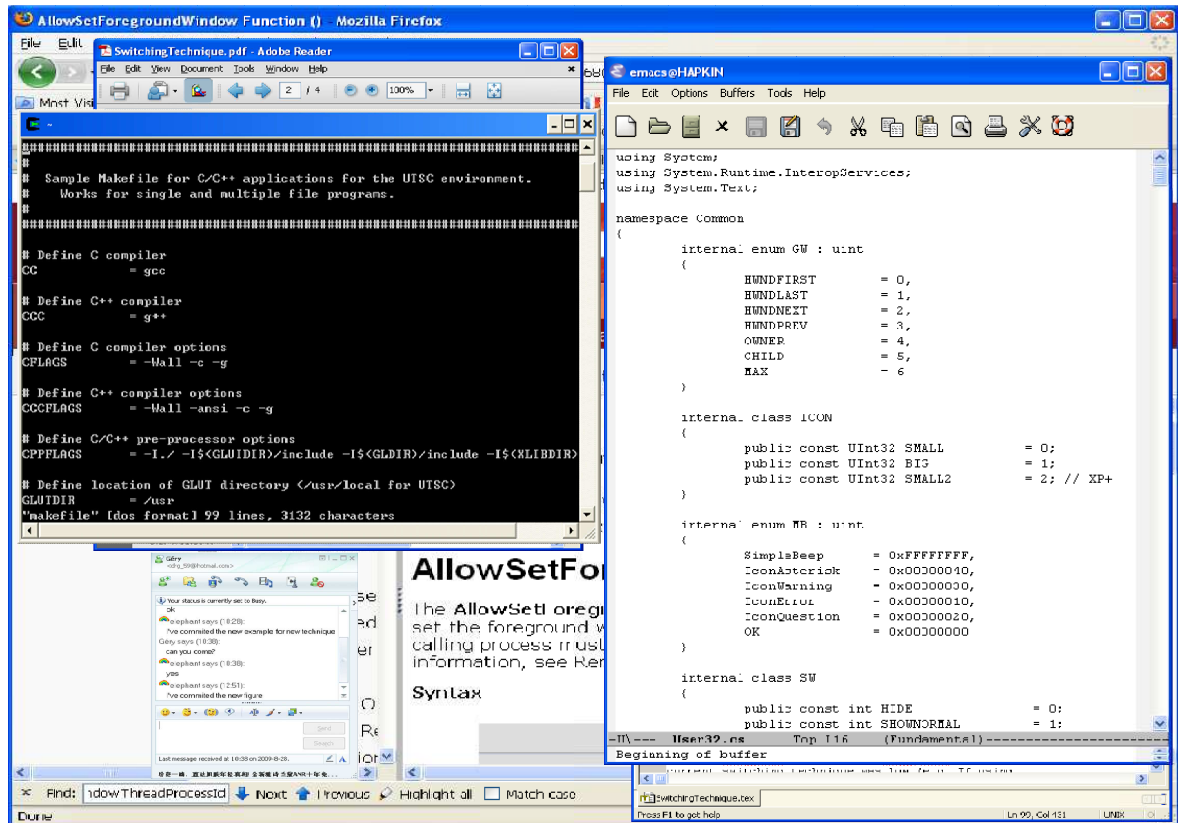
AllowSetForegroundWindow Function () - Mozilla Firefox

File Edit

Most Visi

SwitchingTechnique.pdf - Adobe Reader

File Edit View Document Tools Window Help

2 / 4 100%

##########################################################
#
#   Sample Makefile for C/C++ applications for the UTSC environment.
#     Works for single and multiple file programs.
#
##########################################################

# Define C compiler
CC          = gcc

# Define C++ compiler
CCC         = g++

# Define C compiler options
CFLAGS      = -Wall -c -g

# Define C++ compiler options
CCCFLAGS    = -Wall -ansi -c -g

# Define C/C++ pre-processor options
CPPFLAGS    = -I./ -I$(GLUIDIR)/include -I$(GLDIR)/include -I$(XLIBDIR)

# Define location of GLUT directory (/usr/local for UTSC)
GLUIDIR     = /usr
"makefile" [dos format] 99 lines, 3132 characters

emacs@HAPKIN

File Edit Options Buffers Tools Help

using System;
using System.Runtime.InteropServices;
using System.Text;

namespace Common
{
        internal enum GW : uint
        {
                HWNDFIRST        = 0,
                HWNDLAST         = 1,
                HWNDNEXT         = 2,
                HWNDPREV         = 3,
                OWNER            = 4,
                CHILD            = 5,
                MAX              = 6
        }

        internal class ICON
        {
                public const UInt32 SMALL          = 0;
                public const UInt32 BIG            = 1;
                public const UInt32 SMALL2         = 2; // XP+
        }

        internal enum MB : uint
        {
                SimpleBeep      = 0xFFFFFFFF,
                IconAsterisk    = 0x00000040,
                IconWarning     = 0x00000030,
                IconError       = 0x00000010,
                IconQuestion    = 0x00000020,
                OK              = 0x00000000
        }

        internal class SW
        {
                public const int HIDE            = 0;
                public const int SHOWNORMAL      = 1;

-U\--- User32.cs      Top L16     (Fundamental)-----------------------
Beginning of buffer

Your status is currently set to Busy.
ok
elephant says (10:28):
I've commited the new example for new technique
Gary says (10:38):
can you come?
elephant says (10:38):
yes
elephant says (12:51):
I've commited the new figure

Send
Search

Last message received at 10:39 on 2009-8-28.

AllowSetFor

The AllowSetForeg set the foreground w calling process must information, see Rem

Syntax

SwitchingTechnique.tex

Press F1 to get help    Ln 90, Col 131    UNIX

Find: ndowThreadProcessId  Next  Previous  Highlight all  Match case

Done